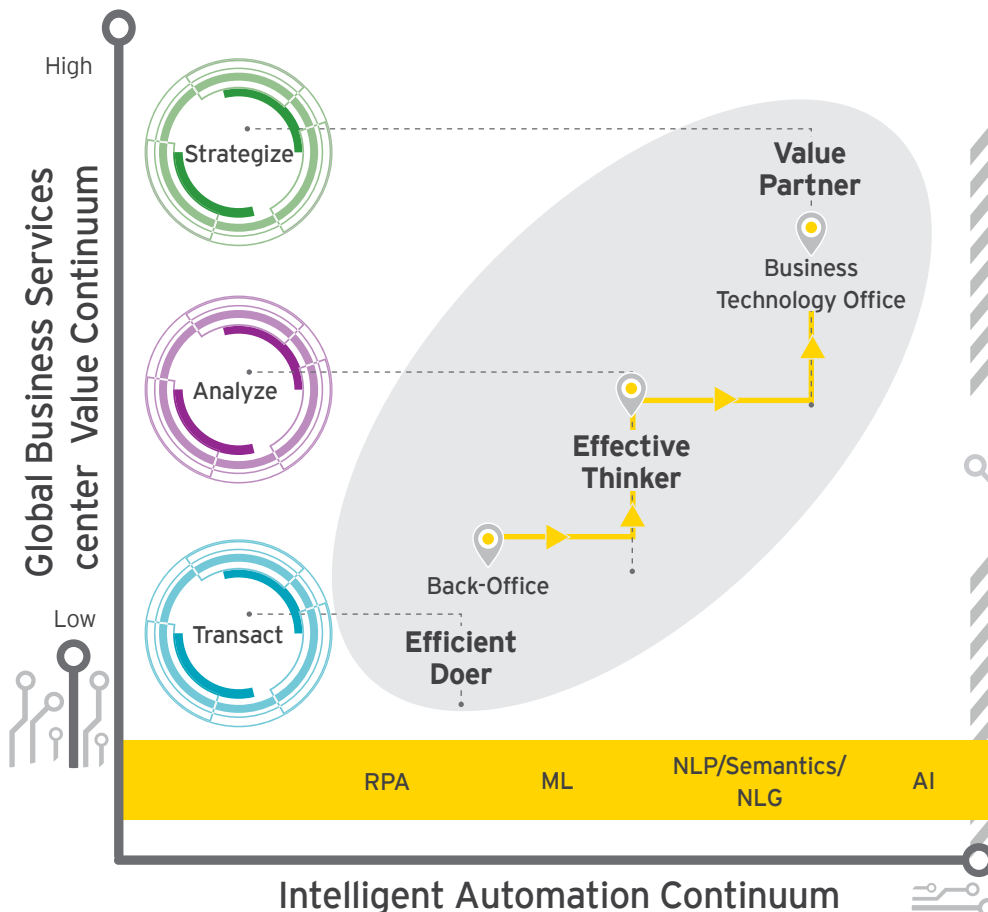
High

Global Business Services center Value Continuum

Strategize

Analyze

Transact

Low

Value Partner

Business Technology Office

Effective Thinker

Back-Office

Efficient Doer

RPA

ML

NLP/Semantics/ NLG

AI

Intelligent Automation Continuum